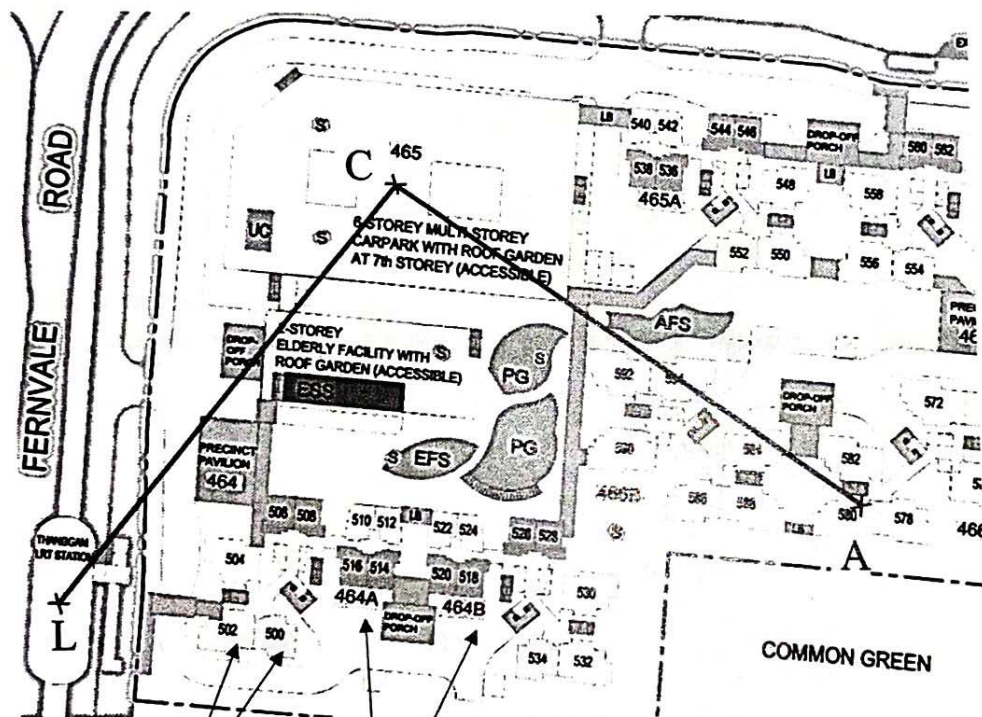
ROAD

FERNVALE

C

465

S

S

S

UC

6-STOREY MULTI STOREY CARPARK WITH ROOF GARDEN AT 7th STOREY (ACCESSIBLE)

LB

540 542

544 546

DROP-OFF PORCH

560 562

538 536

465A

548

LB

558

552

550

556

554

AFS

PRECI PAVI

46

DROP-OFF PORCH

3-STOREY ELDERLY FACILITY WITH ROOF GARDEN (ACCESSIBLE)

S

ESS

PG

S

PG

592

572

DROP-OFF PORCH

PRECINCT PAVILION

464

S

EFS

590

584

582

465B

586

585

580

578

466

506 508

510 512

LB

522 524

526 528

THANGGAM LRT STATION

504

516 514

520 518

A

464A

464B

530

L

502

500

DROP-OFF PORCH

534

532

COMMON GREEN